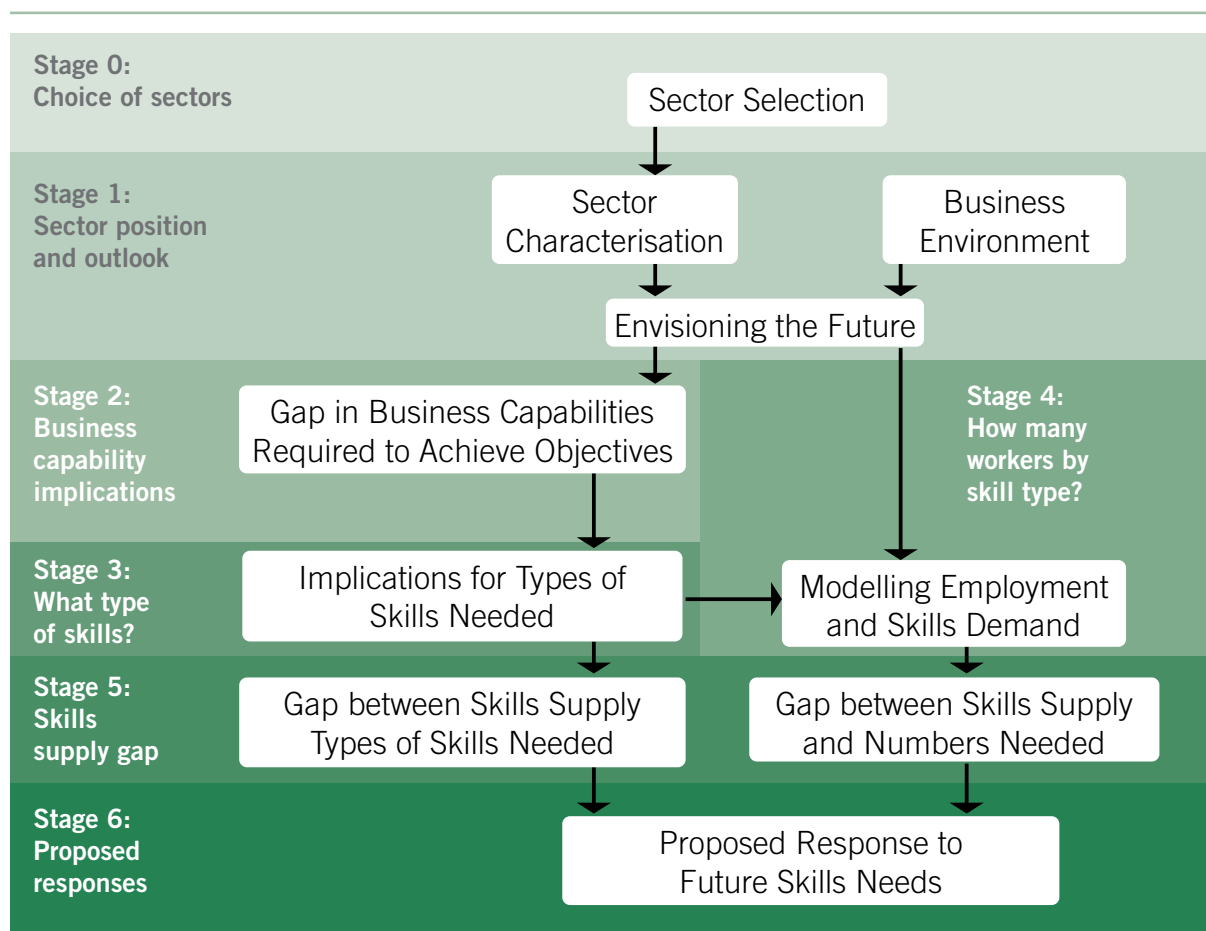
Stage 0:
Choice of sectors

Sector Selection

Stage 1:
Sector position and outlook

Sector Characterisation

Business Environment

Envisioning the Future

Stage 2:
Business capability implications

Gap in Business Capabilities Required to Achieve Objectives

Stage 4:
How many workers by skill type?

Stage 3:
What type of skills?

Implications for Types of Skills Needed

Modelling Employment and Skills Demand

Stage 5:
Skills supply gap

Gap between Skills Supply Types of Skills Needed

Gap between Skills Supply and Numbers Needed

Stage 6:
Proposed responses

Proposed Response to Future Skills Needs